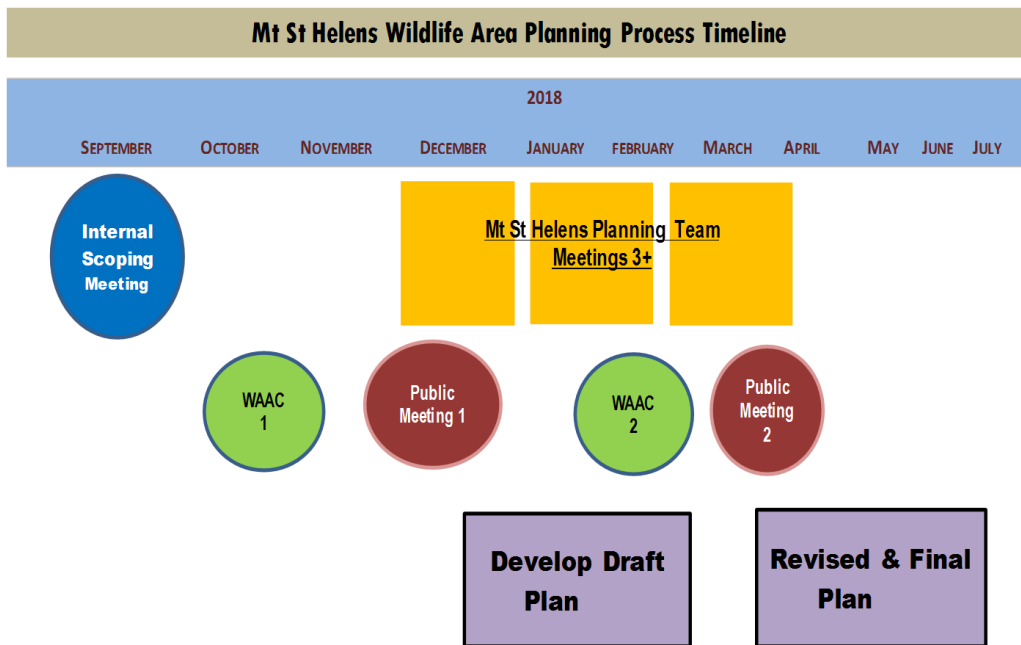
Mt St Helens Wildlife Area Planning Process Timeline

2018

SEPTEMBER OCTOBER NOVEMBER DECEMBER JANUARY FEBRUARY MARCH APRIL MAY JUNE JULY

Internal Scoping Meeting

Mt St Helens Planning Team Meetings 3+

WAAC 1

Public Meeting 1

WAAC 2

Public Meeting 2

Develop Draft Plan

Revised & Final Plan